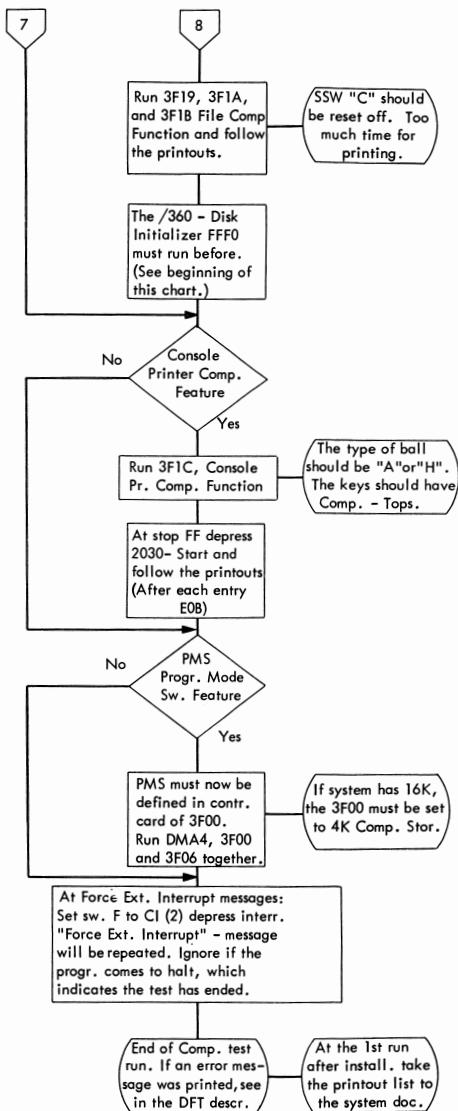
7

8

Run 3F19, 3F1A, and 3F1B File Comp Function and follow the printouts.

SSW "C" should be reset off. Too much time for printing.

The /360 - Disk Initializer FFF0 must run before. (See beginning of this chart.)

No

Console Printer Comp. Feature

Yes

Run 3F1C, Console Pr. Comp. Function

The type of ball should be "A"or"H". The keys should have Comp. - Tops.

At stop FF depress 2030- Start and follow the printouts (After each entry E0B)

No

PMS Progr. Mode Sw. Feature

Yes

PMS must now be defined in contr. card of 3F00. Run DMA4, 3F00 and 3F06 together.

If system has 16K, the 3F00 must be set to 4K Comp. Stor.

At Force Ext. Interrupt messages: Set sw. F to CI (2) depress interr. "Force Ext. Interrupt" - message will be repeated. Ignore if the progr. comes to halt, which indicates the test has ended.

End of Comp. test run. If an error message was printed, see in the DFT descr.

At the 1st run after install. take the printout list to the system doc.